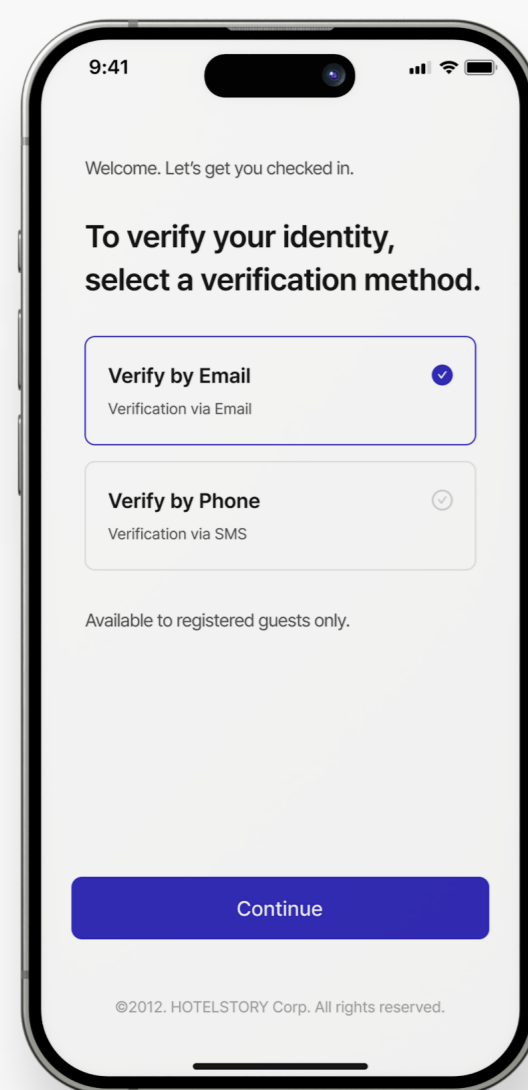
9:41

Welcome. Let’s get you checked in.

To verify your identity, select a verification method.

Verify by Email
Verification via Email

Verify by Phone
Verification via SMS

Available to registered guests only.

Continue

©2012. HOTELSTORY Corp. All rights reserved.